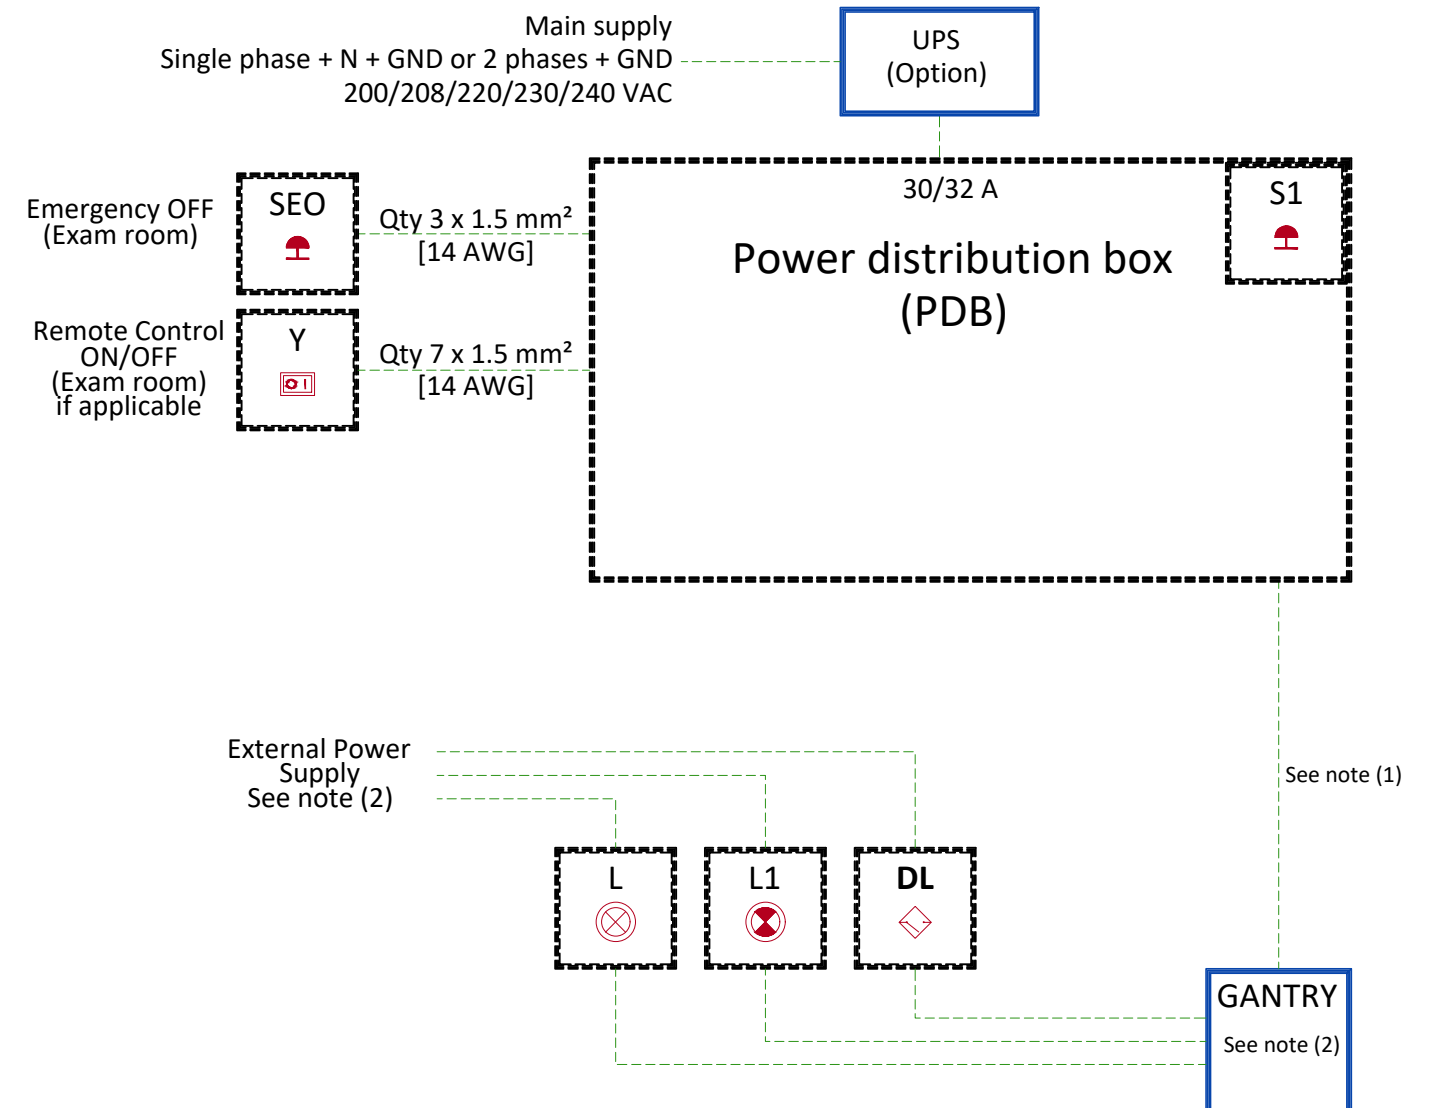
Main supply
Single phase + N + GND or 2 phases + GND
200/208/220/230/240 VAC

UPS
(Option)

30/32 A

Power distribution box
(PDB)

S1

Emergency OFF
(Exam room)

SEO

Qty 3 x 1.5 mm²
[14 AWG]

Remote Control
ON/OFF
(Exam room)
if applicable

Y

Qty 7 x 1.5 mm²
[14 AWG]

See note (1)

External Power
Supply
See note (2)

L

L1

DL

GANTRY
See note (2)